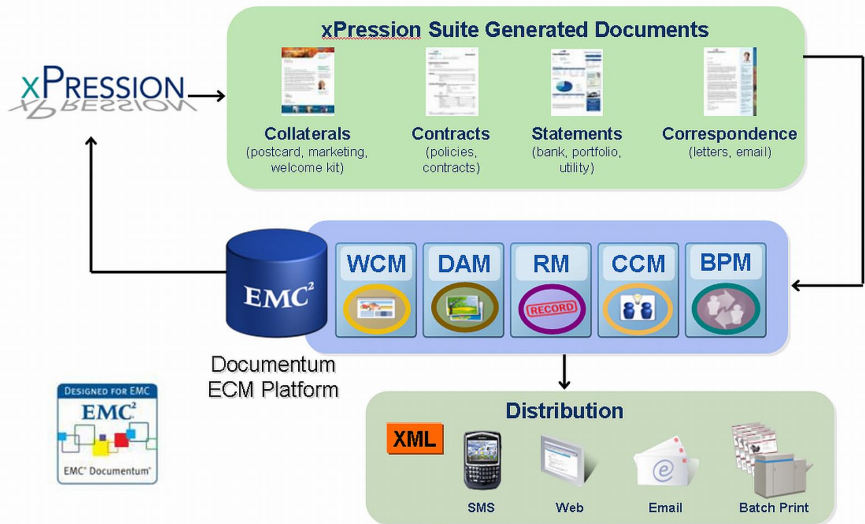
xPRESSION

xPression Suite Generated Documents

Collaterals
(postcard, marketing, welcome kit)

Contracts
(policies, contracts)

Statements
(bank, portfolio, utility)

Correspondence
(letters, email)

EMC$^2$

WCM

DAM

RM

RECORD

CCM

BPM

Documentum
ECM Platform

DESIGNED FOR EMC
EMC$^2$
EMC$^2$ Documentum

Distribution

XML

SMS

Web

Email

Batch Print